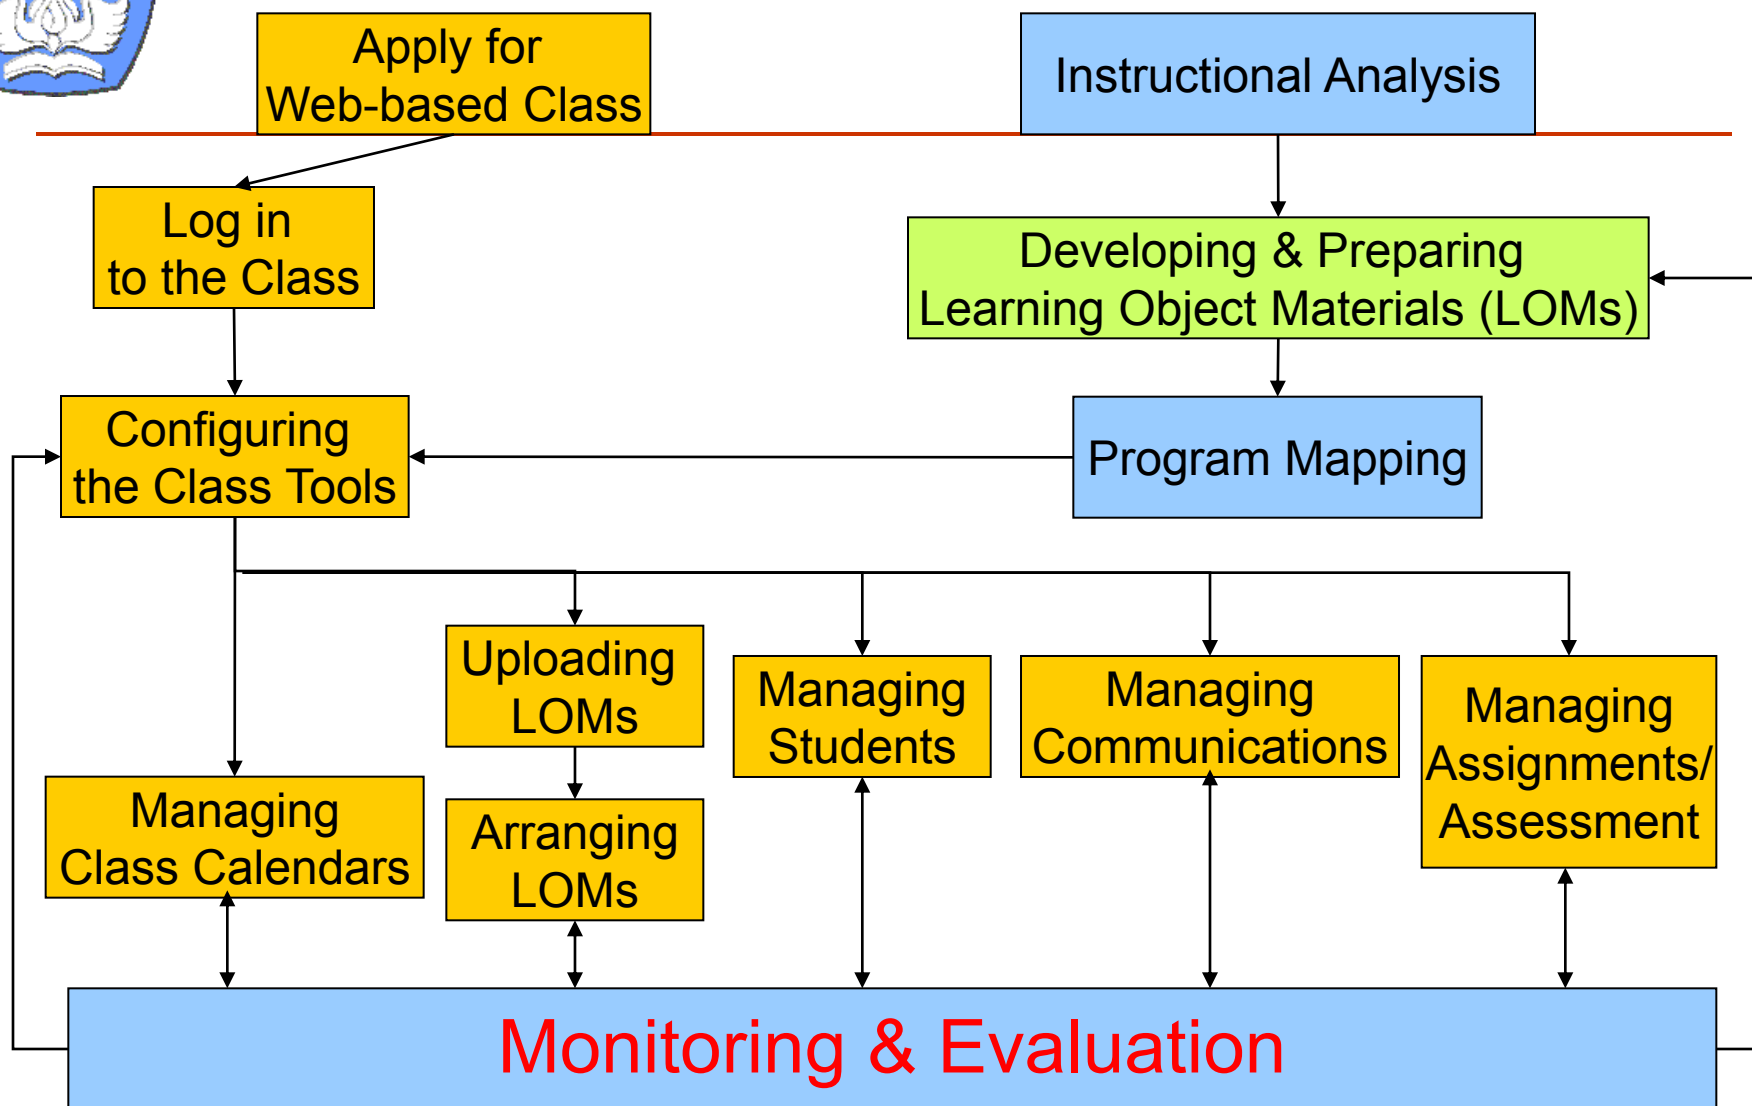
Apply for Web-based Class

Instructional Analysis

Log in to the Class

Developing & Preparing Learning Object Materials (LOMs)

Configuring the Class Tools

Program Mapping

Uploading LOMs

Managing Students

Managing Communications

Managing Assignments/ Assessment

Managing Class Calendars

Arranging LOMs

Monitoring & Evaluation